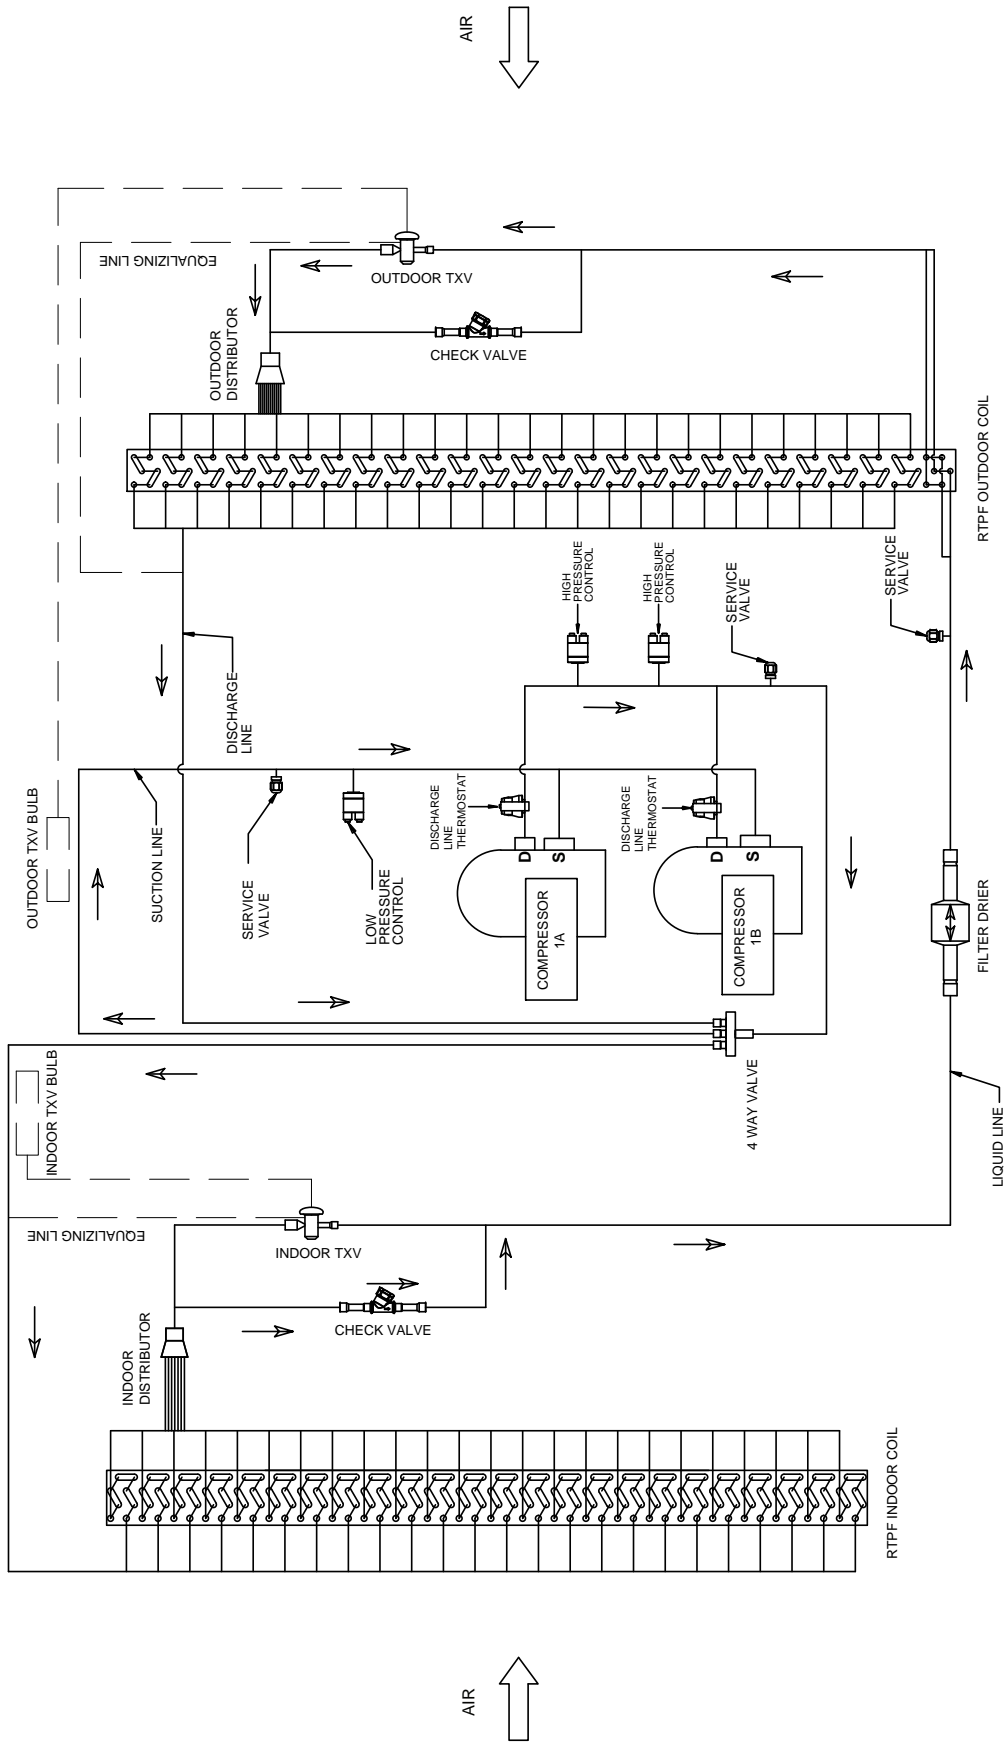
AIR

EQUALIZING LINE

OUTDOOR TXV

OUTDOOR DISTRIBUTOR

CHECK VALVE

RTPF OUTDOOR COIL

HIGH PRESSURE CONTROL

HIGH PRESSURE CONTROL

SERVICE VALVE

SERVICE VALVE

DISCHARGE LINE

OUTDOOR TXV BULB

SUCTION LINE

SERVICE VALVE

LOW PRESSURE CONTROL

DISCHARGE LINE THERMOSTAT

D S

COMPRESSOR 1A

DISCHARGE LINE THERMOSTAT

D S

COMPRESSOR 1B

FILTER DRIER

4 WAY VALVE

LIQUID LINE

INDOOR TXV BULB

EQUALIZING LINE

INDOOR TXV

CHECK VALVE

INDOOR DISTRIBUTOR

RTPF INDOOR COIL

AIR